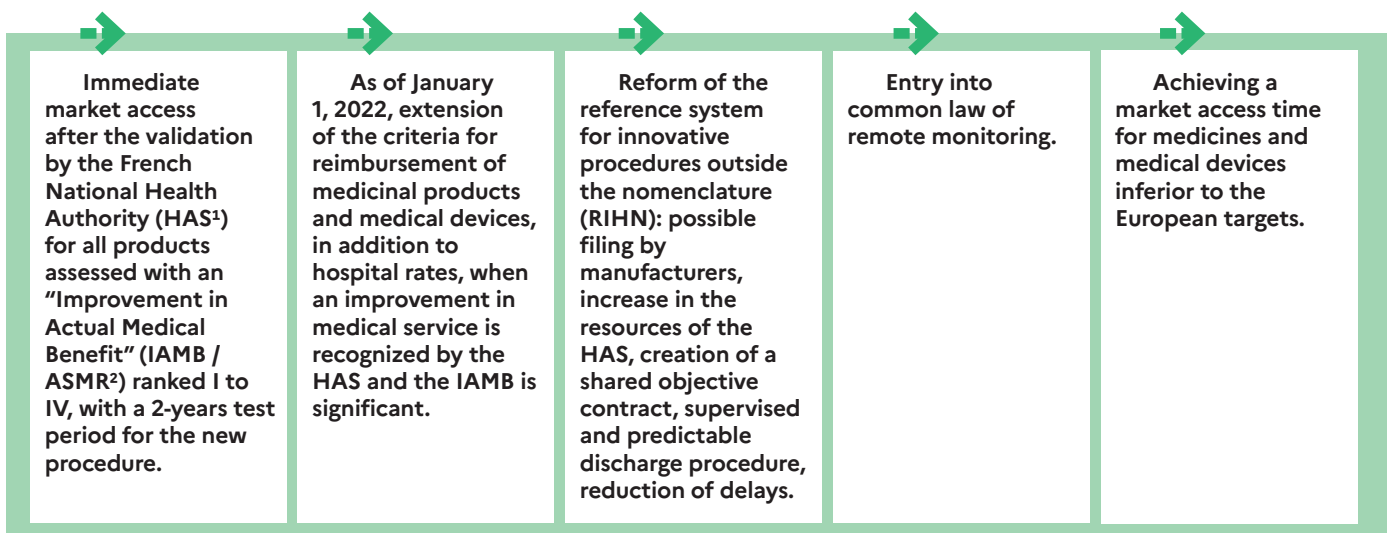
Immediate market access after the validation by the French National Health Authority (HAS¹) for all products assessed with an "Improvement in Actual Medical Benefit" (IAMB / ASMR²) ranked I to IV, with a 2-years test period for the new procedure.

As of January 1, 2022, extension of the criteria for reimbursement of medicinal products and medical devices, in addition to hospital rates, when an improvement in medical service is recognized by the HAS and the IAMB is significant.

Reform of the reference system for innovative procedures outside the nomenclature (RIHN): possible filing by manufacturers, increase in the resources of the HAS, creation of a shared objective contract, supervised and predictable discharge procedure, reduction of delays.

Entry into common law of remote monitoring.

Achieving a market access time for medicines and medical devices inferior to the European targets.